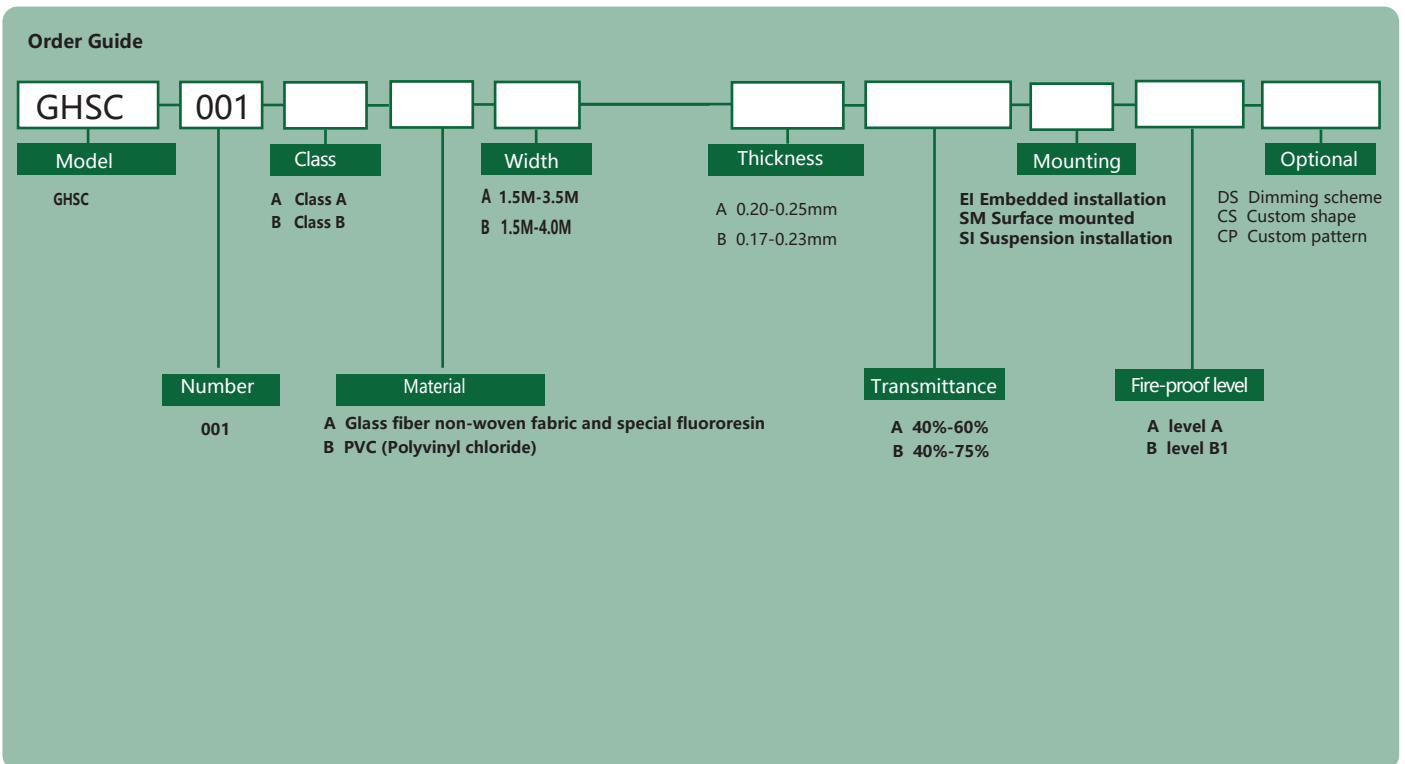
Order Guide

GHSC 001

Model
GHSC

Class
A Class A
B Class B

Width
A 1.5M-3.5M
B 1.5M-4.0M

Thickness
A 0.20-0.25mm
B 0.17-0.23mm

Mounting
EI Embedded installation
SM Surface mounted
SI Suspension installation

Optional
DS Dimming scheme
CS Custom shape
CP Custom pattern

Number
001

Material
A Glass fiber non-woven fabric and special fluororesin
B PVC (Polyvinyl chloride)

Transmittance
A 40%-60%
B 40%-75%

Fire-proof level
A level A
B level B1